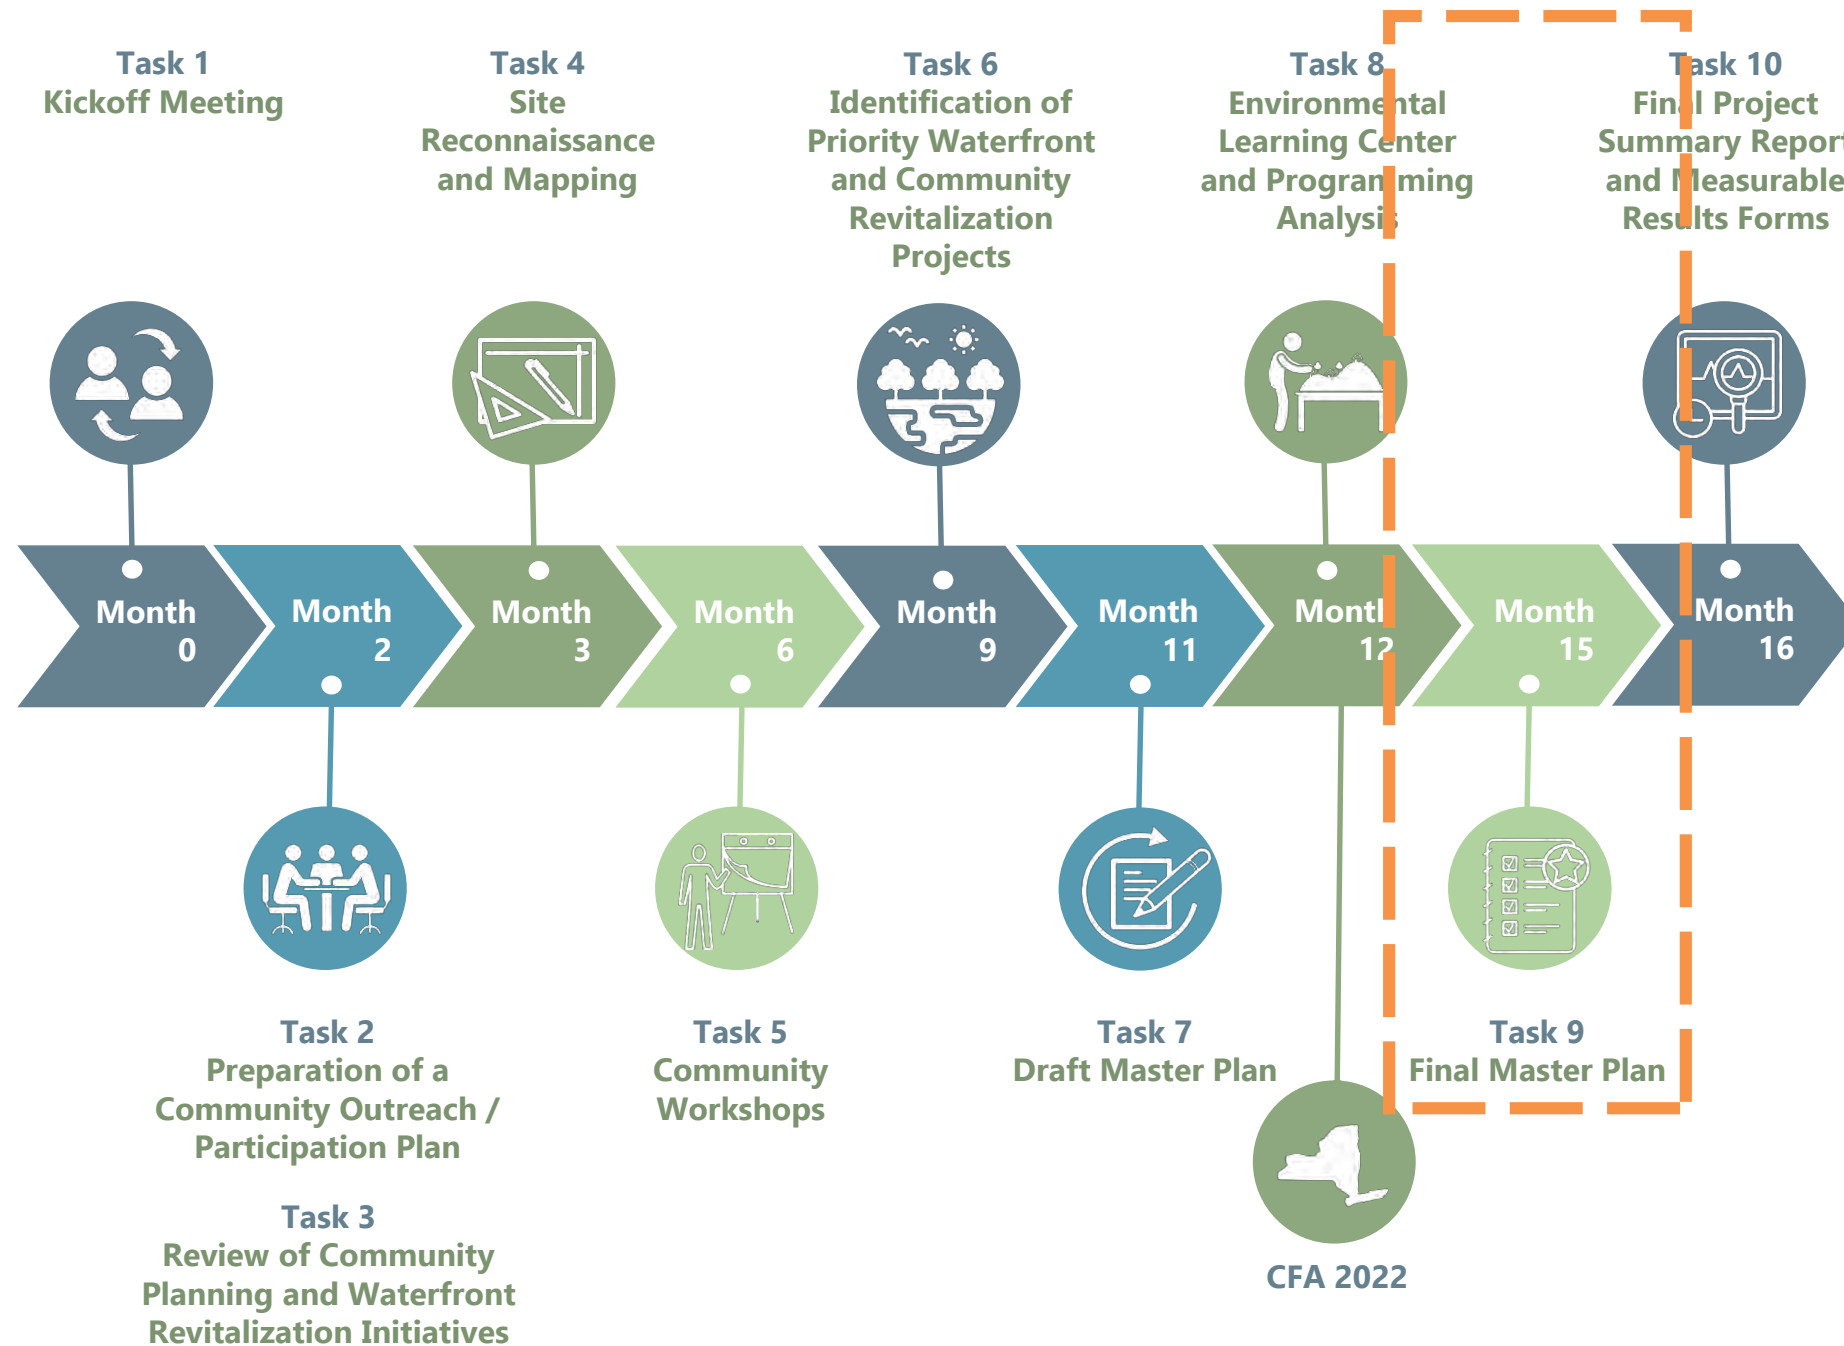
Task 1
Kickoff Meeting

Task 4
Site Reconnaissance and Mapping

Task 6
Identification of Priority Waterfront and Community Revitalization Projects

Task 8
Environmental Learning Center and Programming Analysis

Task 10
Final Project Summary Report and Measurable Results Forms

Month 0

Month 2

Month 3

Month 6

Month 9

Month 11

Month 12

Month 15

Month 16

Task 2
Preparation of a Community Outreach / Participation Plan

Task 3
Review of Community Planning and Waterfront Revitalization Initiatives

Task 5
Community Workshops

Task 7
Draft Master Plan

Task 9
Final Master Plan

CFA 2022